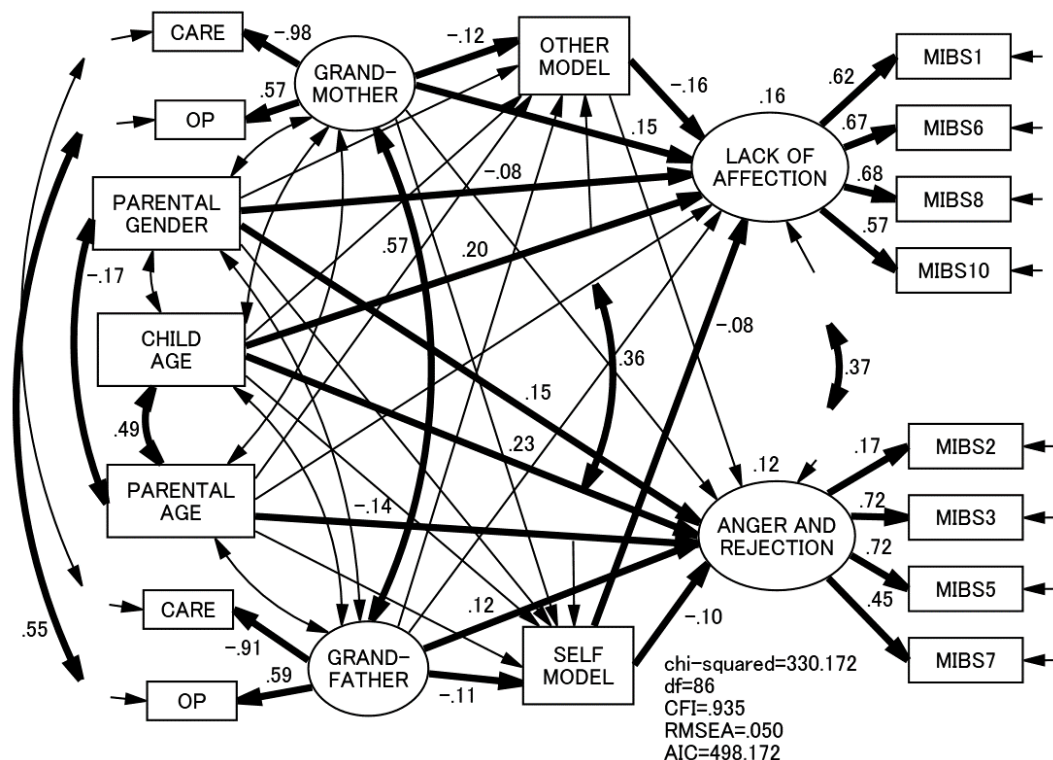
CARE
-.98
OP
.57
GRAND-MOTHER
-.12
OTHER MODEL
-.16
.15
.16
LACK OF AFFECTION
.62
MIBS1
.67
MIBS6
.68
MIBS8
.57
MIBS10
PARENTAL GENDER
-.08
-.17
.57
.20
CHILD AGE
-.08
.36
.37
.49
.15
.23
PARENTAL AGE
-.14
.12
ANGER AND REJECTION
.17
MIBS2
.72
MIBS3
.72
MIBS5
.45
MIBS7
CARE
.12
-.91
GRAND-FATHER
-.10
SELF MODEL
.55
OP
.59
-.11
chi-squared=330.172
df=86
CFI=.935
RMSEA=.050
AIC=498.172